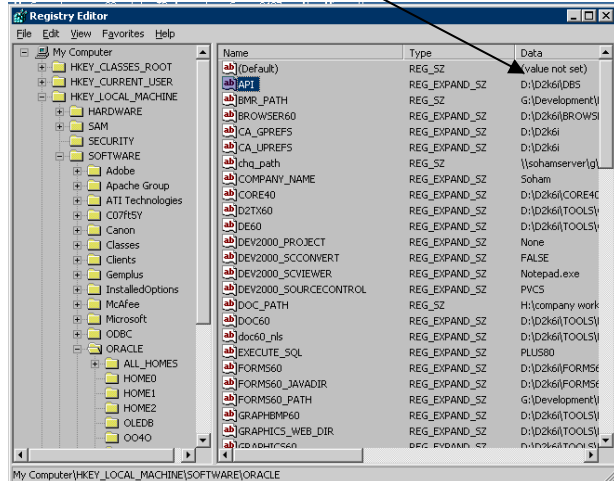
Registry Editor
File Edit View Favorites Help

My Computer
HKEY_CLASSES_ROOT
HKEY_CURRENT_USER
HKEY_LOCAL_MACHINE
HARDWARE
SAM
SECURITY
SOFTWARE
Adobe
Apache Group
ATI Technologies
C07ft5Y
Canon
Classes
Clients
Gemplus
InstalledOptions
McAfee
Microsoft
ODBC
ORACLE
ALL_HOMES
HOME0
HOME1
HOME2
OLEDB
OO4O

| Name | Type | Data |
|---|---|---|
| (Default) | REG_SZ | (value not set) |
| API | REG_EXPAND_SZ | D:\D2k6i\DBS |
| BMR_PATH | REG_SZ | G:\Development\ |
| BROWSER60 | REG_EXPAND_SZ | D:\D2k6i\BROWSI |
| CA_GPREFS | REG_EXPAND_SZ | D:\D2k6i |
| CA_UPREFS | REG_EXPAND_SZ | D:\D2k6i |
| chq_path | REG_SZ | \\sohamserver\g\ |
| COMPANY_NAME | REG_EXPAND_SZ | Soham |
| CORE40 | REG_EXPAND_SZ | D:\D2k6i\CORE40 |
| D2TX60 | REG_EXPAND_SZ | D:\D2k6i\TOOLS\ |
| DE60 | REG_EXPAND_SZ | D:\D2k6i\TOOLS\ |
| DEV2000_PROJECT | REG_EXPAND_SZ | None |
| DEV2000_SCCONVERT | REG_EXPAND_SZ | FALSE |
| DEV2000_SCVIEWER | REG_EXPAND_SZ | Notepad.exe |
| DEV2000_SOURCECONTROL | REG_EXPAND_SZ | PVCS |
| DOC_PATH | REG_SZ | H:\company work |
| DOC60 | REG_EXPAND_SZ | D:\D2k6i\TOOLS\ |
| doc60_nls | REG_EXPAND_SZ | D:\D2k6i\TOOLS\ |
| EXECUTE_SQL | REG_EXPAND_SZ | PLUS80 |
| FORM60 | REG_EXPAND_SZ | D:\D2k6i\FORMS6 |
| FORM60_JAVADIR | REG_EXPAND_SZ | D:\D2k6i\FORMS6 |
| FORM60_PATH | REG_EXPAND_SZ | G:\Development\ |
| GRAPHBMP60 | REG_EXPAND_SZ | D:\D2k6i\TOOLS\ |
| GRAPHICS_WEB_DIR | REG_EXPAND_SZ | D:\D2k6i\TOOLS\ |
| GRAPHICS60 | REG_EXPAND_SZ | D:\D2k6i\TOOLS\ |

My Computer\HKEY_LOCAL_MACHINE\SOFTWARE\ORACLE